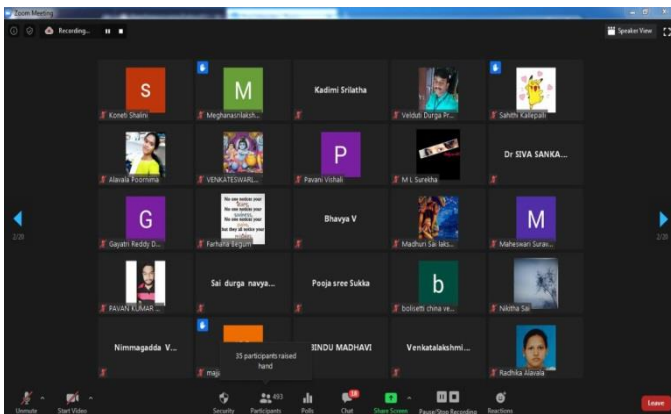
Zoom Meeting

Recording...

Speaker View

2/20

2/20

S
Koneti Shalini

M
Meghanasrilaksh...

Kadimi Srilatha

Velduti Durga Pr...

Sahithi Kallepalli

Alavala Poornima

VENKATESWARL...

P
Pavani Vishali

M L Surekha

Dr SIVA SANKA...

G
Gayatri Reddy D...

No one noticed your tears, No one noticed your sadness, No one noticed your pain but they all notice your mistakes

Farhana Begum

Bhavya V

Madhuri Sai laks...

M
Maheswari Surav...

PAVAN KUMAR ...

Sai durga navya...

Pooja sree Sukka

b
bollisetti china ve...

Nikitha Sai

Nimmagadda V...

maji

35 participants raised hand

BINDU MADHAVI

Venkatalakshmi...

Radhika Alavala

Unmute

Start Video

Security

493
Participants

Polls

18
Chat

Share Screen

Pause/Stop Recording

Reactions

Leave